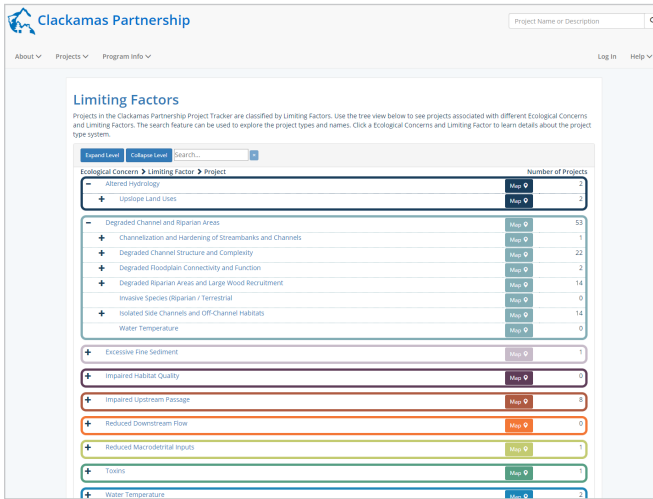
Clackamas Partnership

Project Name or Description

About Projects Program Info

Log In Help

Limiting Factors

Projects in the Clackamas Partnership Project Tracker are classified by Limiting Factors. Use the tree view below to see projects associated with different Ecological Concerns and Limiting Factors. The search feature can be used to explore the project types and names. Click a Ecological Concerns and Limiting Factor to learn details about the project type system.

Expand Level Collapse Level Search...

Ecological Concern > Limiting Factor > Project

Number of Projects

| | | |
|---|---|---|
| − Altered Hydrology | Map | 2 |
| + Upslope Land Uses | Map | 2 |
| − Degraded Channel and Riparian Areas | Map | 53 |
| + Channelization and Hardening of Streambanks and Channels | Map | 1 |
| + Degraded Channel Structure and Complexity | Map | 22 |
| + Degraded Floodplain Connectivity and Function | Map | 2 |
| + Degraded Riparian Areas and Large Wood Recruitment | Map | 14 |
| Invasive Species (Riparian / Terrestrial | Map | 0 |
| + Isolated Side Channels and Off-Channel Habitats | Map | 14 |
| Water Temperature | Map | 0 |
| + Excessive Fine Sediment | Map | 1 |
| + Impaired Habitat Quality | Map | 0 |
| + Impaired Upstream Passage | Map | 8 |
| + Reduced Downstream Flow | Map | 0 |
| + Reduced Macrodetrital Inputs | Map | 1 |
| + Toxins | Map | 1 |
| + Water Temperature | Map | 2 |